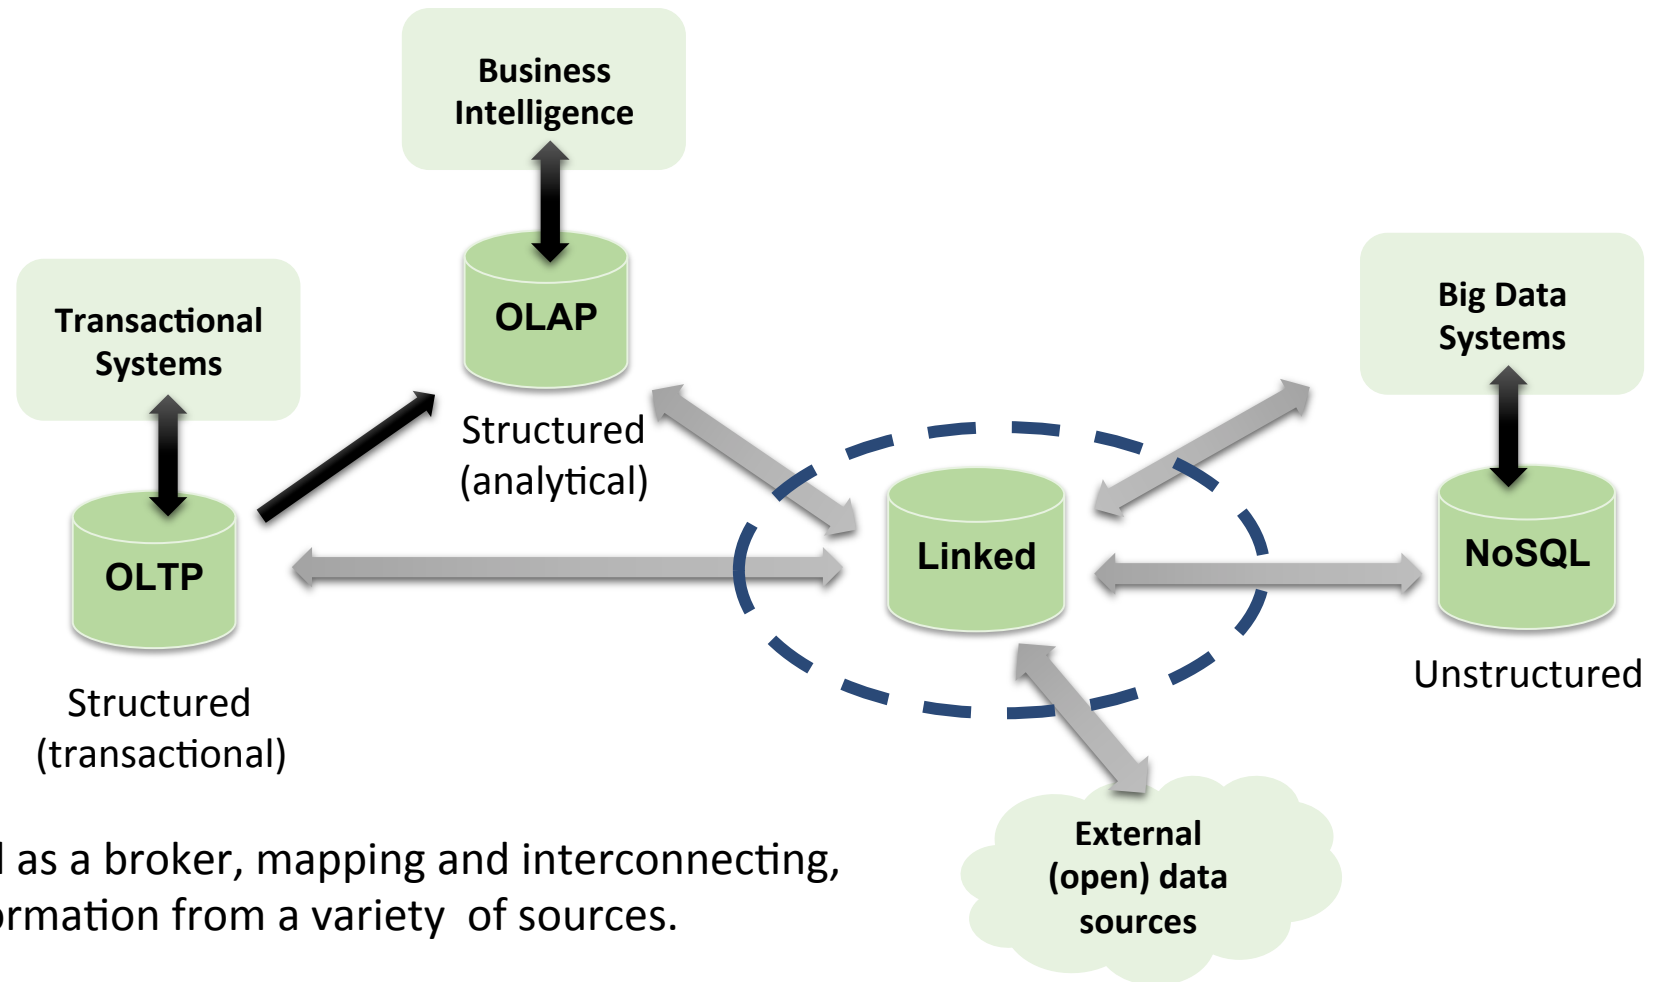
Business Intelligence

Transactional Systems

OLAP

Big Data Systems

Structured (analytical)

Linked

NoSQL

OLTP

Unstructured

Structured (transactional)

l as a broker, mapping and interconnecting, ormation from a variety of sources.

External (open) data sources